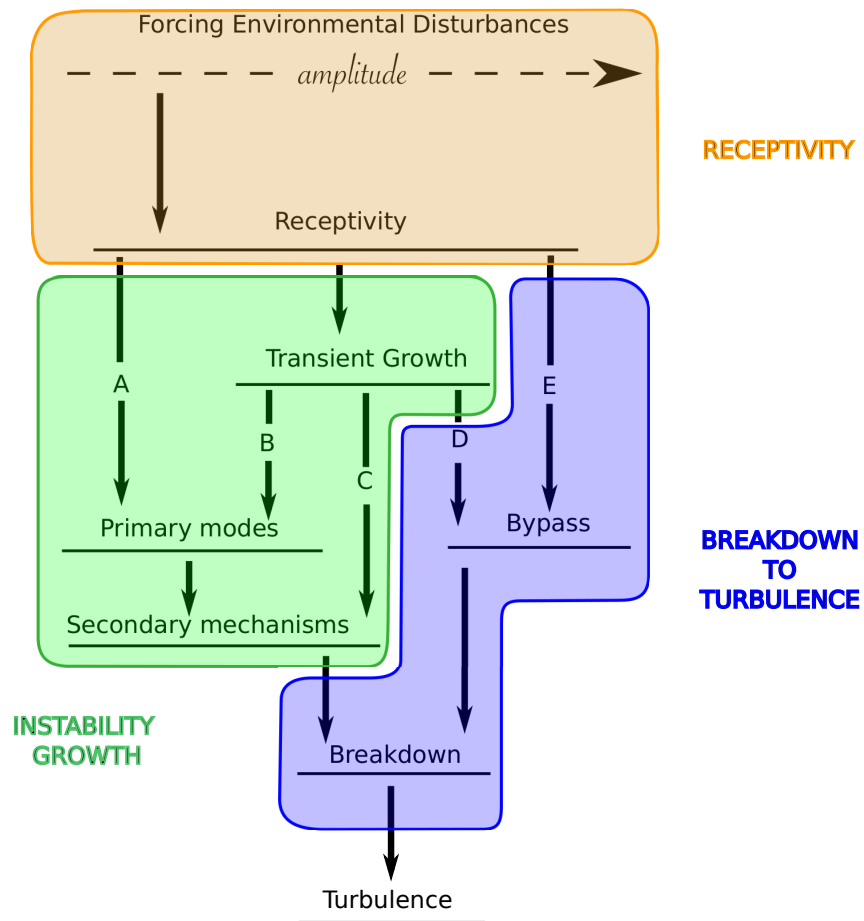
Forcing Environmental Disturbances

amplitude

Receptivity

RECEPTIVITY

Transient Growth

A

B

C

D

E

Primary modes

Bypass

Secondary mechanisms

BREAKDOWN TO TURBULENCE

INSTABILITY GROWTH

Breakdown

Turbulence